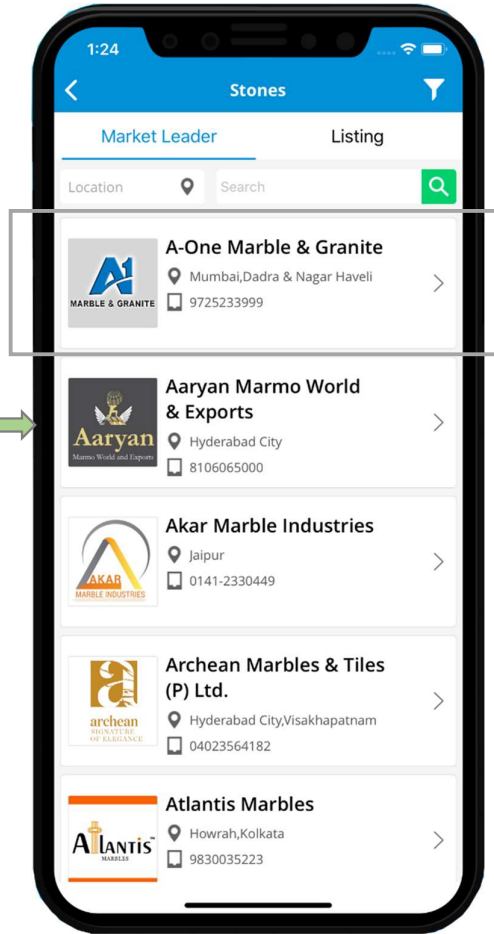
1:24

Stones

Market Leader

Listing

Location

Search

A1 MARBLE & GRANITE

A-One Marble & Granite

Mumbai,Dadra & Nagar Haveli

9725233999

Aaryan Marmo World and Exports

Aaryan Marmo World & Exports

Hyderabad City

8106065000

AKAR MARBLE INDUSTRIES

Akar Marble Industries

Jaipur

0141-2330449

archean SIGNATURE OF ELEGANCE

Archean Marbles & Tiles (P) Ltd.

Hyderabad City,Visakhapatnam

04023564182

ATLANTIS MARBLES

Atlantis Marbles

Howrah,Kolkata

9830035223